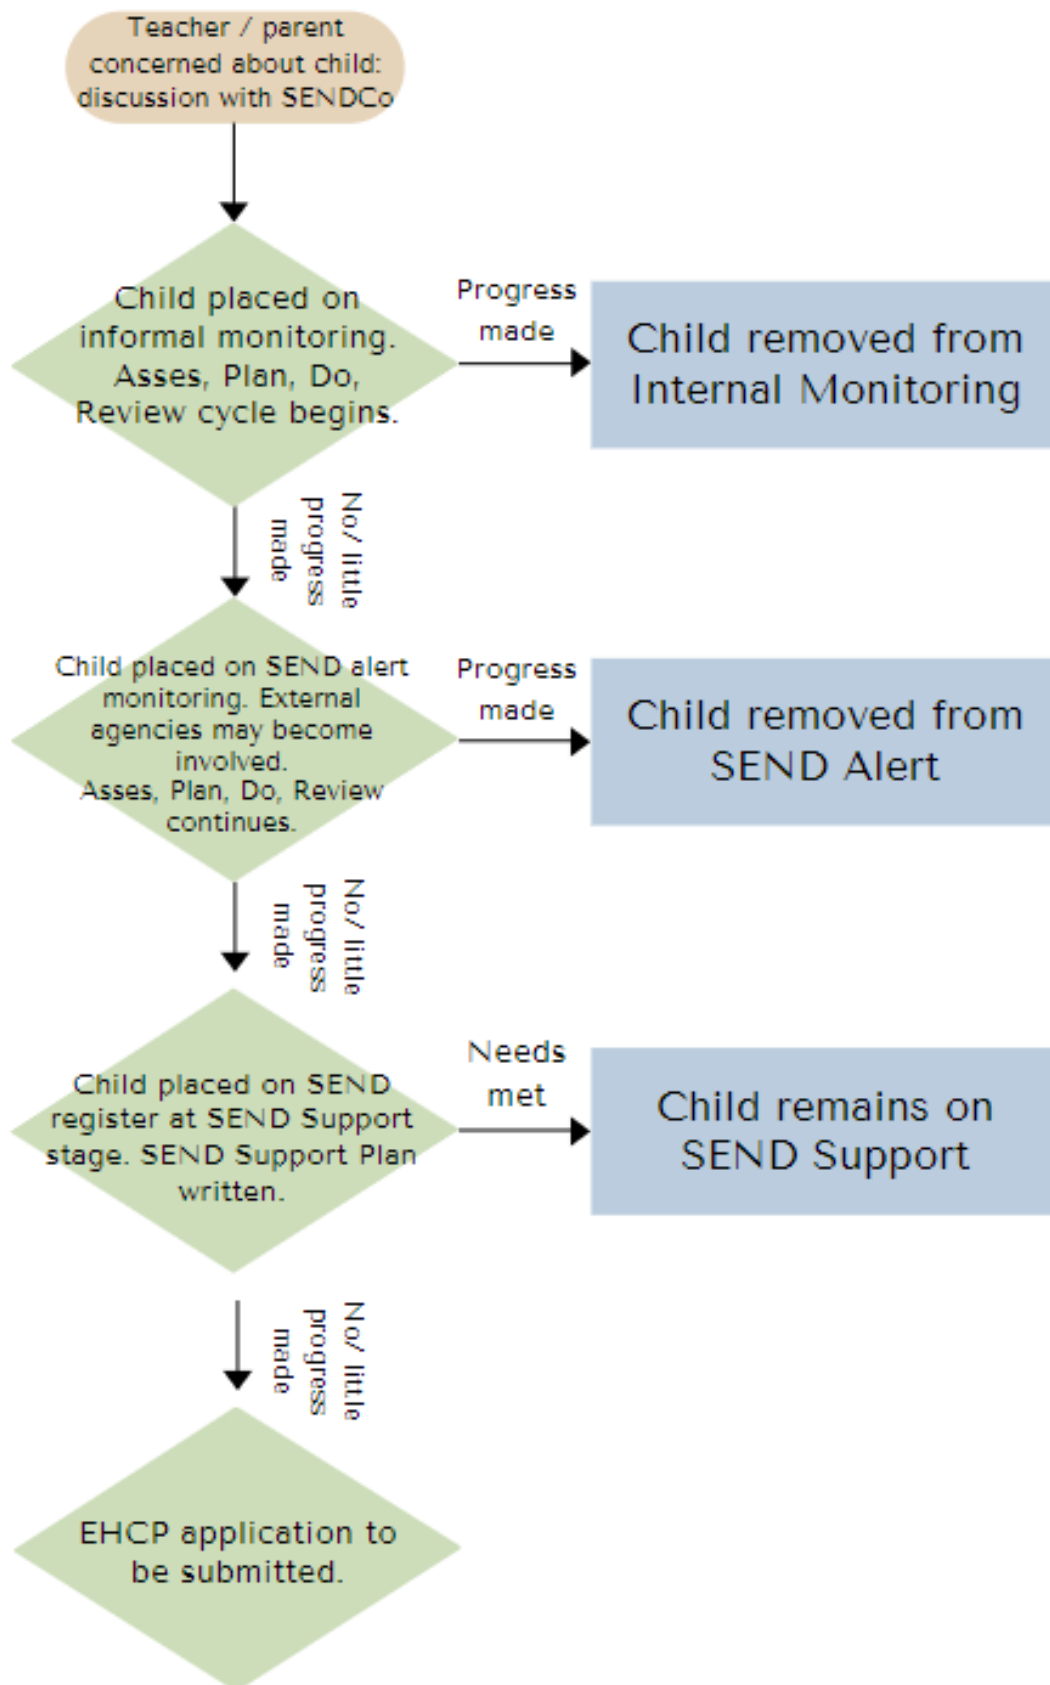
Teacher / parent concerned about child: discussion with SENDCo

Child placed on informal monitoring. Asses, Plan, Do, Review cycle begins.

Progress made

Child removed from Internal Monitoring

No/ little progress made

Child placed on SEND alert monitoring. External agencies may become involved. Asses, Plan, Do, Review continues.

Progress made

Child removed from SEND Alert

No/ little progress made

Child placed on SEND register at SEND Support stage. SEND Support Plan written.

Needs met

Child remains on SEND Support

No/ little progress made

EHCP application to be submitted.